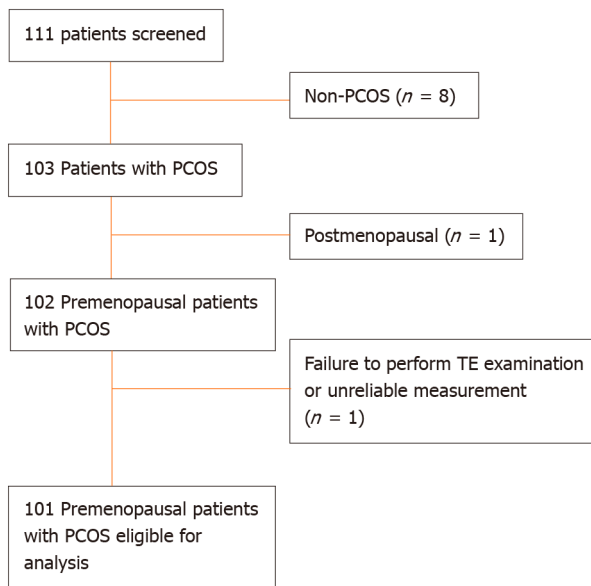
111 patients screened

Non-PCOS ($n$ = 8)

103 Patients with PCOS

Postmenopausal ($n$ = 1)

102 Premenopausal patients with PCOS

Failure to perform TE examination or unreliable measurement ($n$ = 1)

101 Premenopausal patients with PCOS eligible for analysis